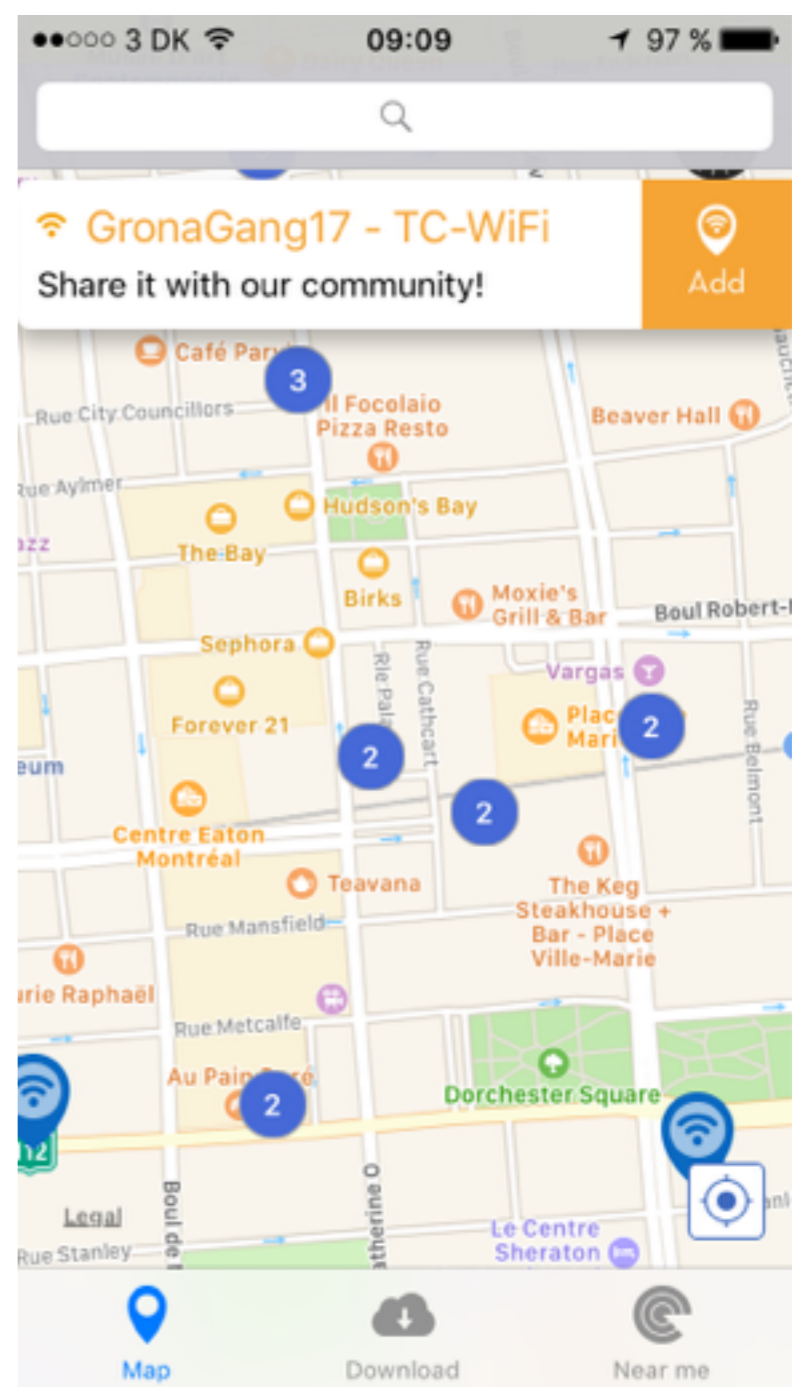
●●○○○ 3 DK 09:09 97 %

GronaGang17 - TC-WiFi
Share it with our community!
Add

Café Pary
3
Il Focolaio Pizza Resto
Rue City Councillors
Beaver Hall
Rue Aylmer
Hudson's Bay
The Bay
azz
Birks
Moxie's Grill & Bar
Boul Robert-
Sephora
Vargas
Rue Cathcart
Rue Pal
Forever 21
Plac Mari
2
Rue Belmont
eum
2
2
Centre Eaton Montréal
The Keg Steakhouse + Bar - Place Ville-Marie
Teavana
Rue Mansfield
urie Raphaël
Rue Metcalfe
Au Pain Doré
2
Dorchester Square
Legal
Rue Stanley
Boul de
atherine O
Le Centre Sheraton

Map
Download
Near me